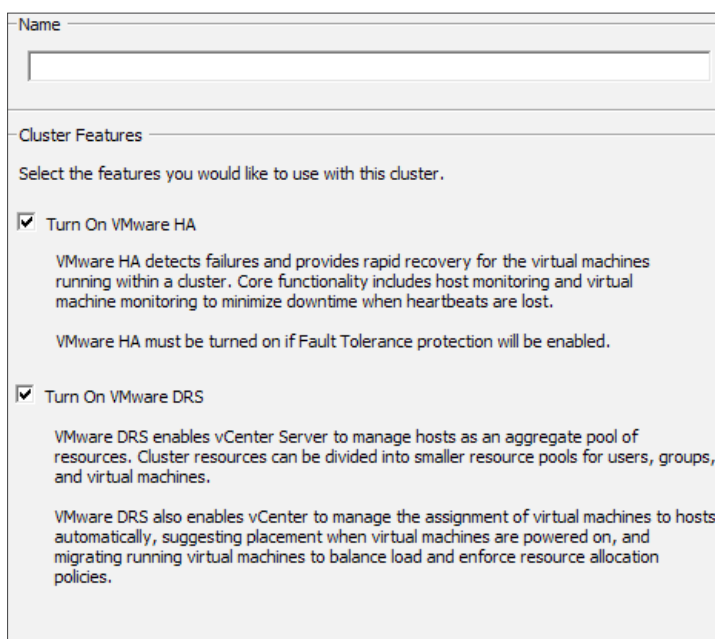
Name

Cluster Features

Select the features you would like to use with this cluster.

☑ Turn On VMware HA

VMware HA detects failures and provides rapid recovery for the virtual machines running within a cluster. Core functionality includes host monitoring and virtual machine monitoring to minimize downtime when heartbeats are lost.

VMware HA must be turned on if Fault Tolerance protection will be enabled.

☑ Turn On VMware DRS

VMware DRS enables vCenter Server to manage hosts as an aggregate pool of resources. Cluster resources can be divided into smaller resource pools for users, groups, and virtual machines.

VMware DRS also enables vCenter to manage the assignment of virtual machines to hosts automatically, suggesting placement when virtual machines are powered on, and migrating running virtual machines to balance load and enforce resource allocation policies.